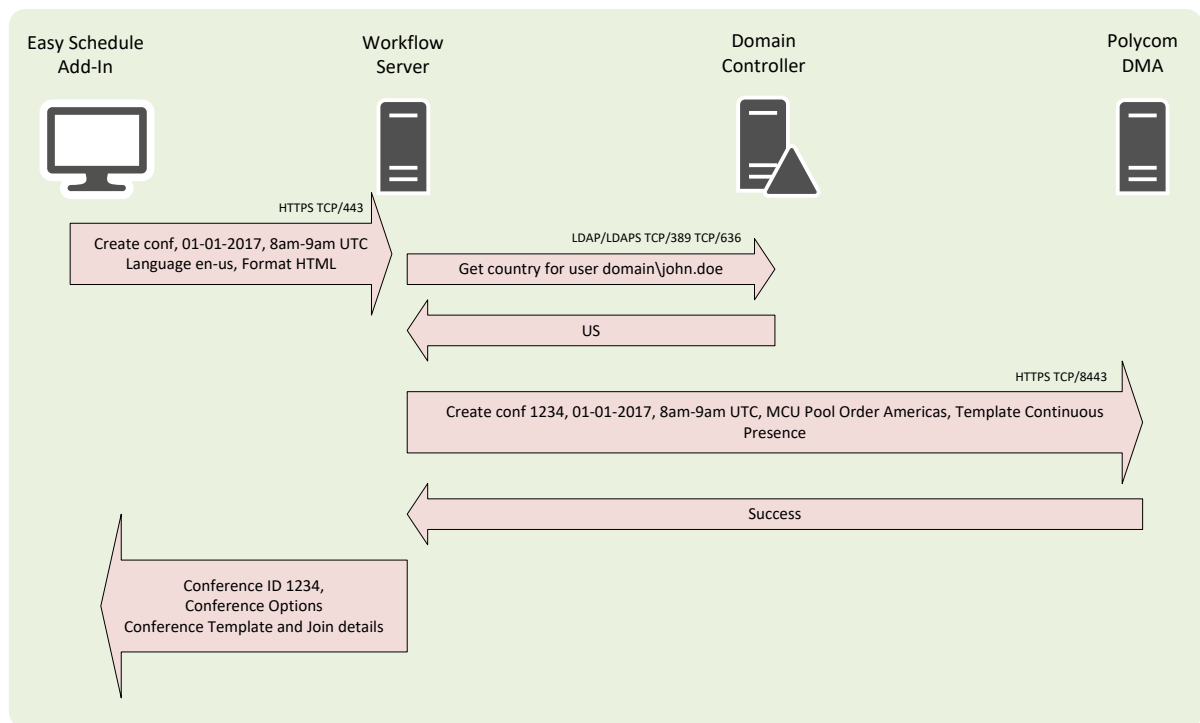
Easy Schedule Add-In

Workflow Server

Domain Controller

Polycom DMA

HTTPS TCP/443

Create conf, 01-01-2017, 8am-9am UTC
Language en-us, Format HTML

LDAP/LDAPS TCP/389 TCP/636

Get country for user domain\john.doe

US

HTTPS TCP/8443

Create conf 1234, 01-01-2017, 8am-9am UTC, MCU Pool Order Americas, Template Continuous Presence

Success

Conference ID 1234,
Conference Options
Conference Template and Join details